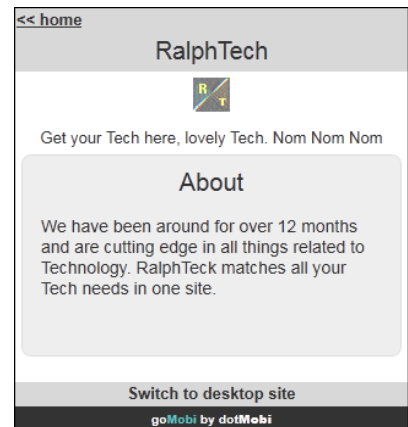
<< home

RalphTech

R T

Get your Tech here, lovely Tech. Nom Nom Nom

About

We have been around for over 12 months and are cutting edge in all things related to Technology. RalphTeck matches all your Tech needs in one site.

Switch to desktop site

goMobi by dotMobi